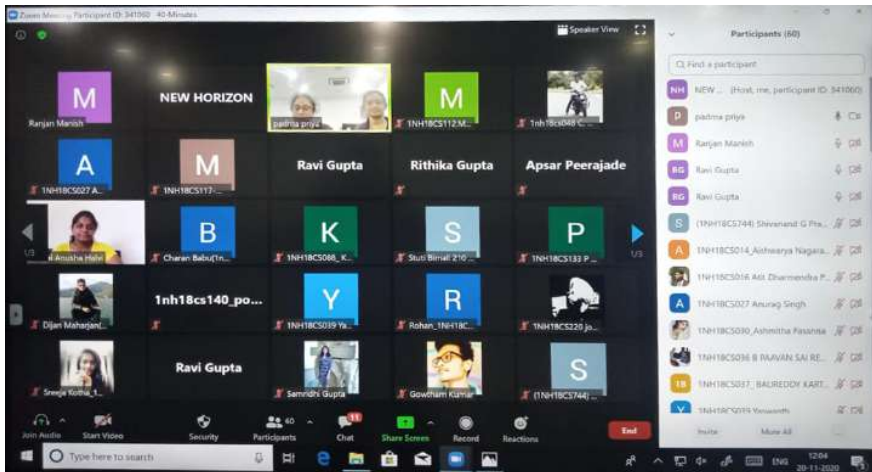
Zoom Meeting Participant ID: 341060 40-Minutes

Speaker View

Participants (60)

Find a participant

M
Ranjan Manish

NEW HORIZON

padma priya

M
1NH18CS112 M...

1nh18cs048 C...

A
1NH18CS027 A...

M
1NH18CS117-...

Ravi Gupta

Rithika Gupta

Apsar Peerajade

1/3

Anusha Holvi

B
Charan Babu(1n...

K
1NH18CS088_K...

S
Stuti Bimal 210...

P
1NH18CS133 P...

1/3

Dijan Maharjan(...

1nh18cs140_po...

Y
1NH18CS039 Ya...

R
Rohan_1NH18C...

1NH18CS220 jo...

Sreeja Kotha_1...

Ravi Gupta

Samridhi Gupta

Gowtham Kumar

S
(1NH18CS744)...

NH NEW ... (Host, me, participant ID: 341060)

P padma priya

M Ranjan Manish

RG Ravi Gupta

RG Ravi Gupta

S (1NH18CS744) Shivanand G Pra...

A 1NH18CS014_Aishwarya Nagara...

1NH18CS016 Atit Dharmendra P...

A 1NH18CS027 Anurag Singh

1NH18CS030_Ashmitha Pasanna

1NH18CS036 B PAAVAN SAI RE...

1B 1NH18CS037_ BAUREDDY KART...

1NH18CS039 Yaswanth

Invite

Mute All

Join Audio

Start Video

Security

40
Participants

11
Chat

Share Screen

Record

Reactions

End

Type here to search

ENG

12:04
20-11-2020